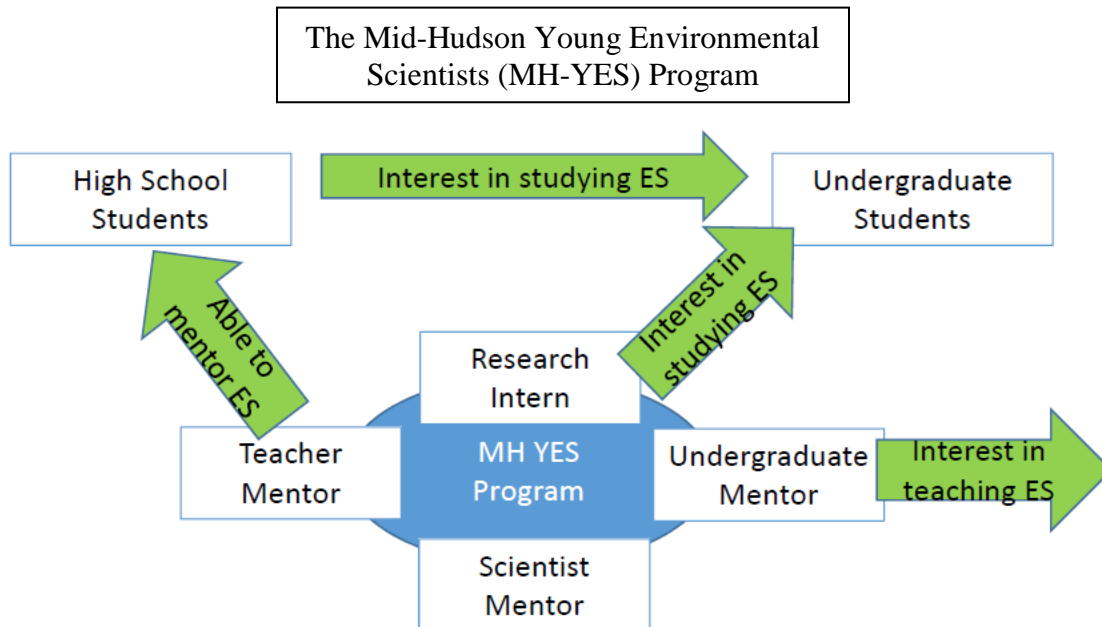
The Mid-Hudson Young Environmental Scientists (MH-YES) Program

High School Students

Interest in studying ES

Undergraduate Students

Able to mentor ES

Interest in studying ES

Research Intern

Teacher Mentor

MH YES Program

Undergraduate Mentor

Interest in teaching ES

Scientist Mentor